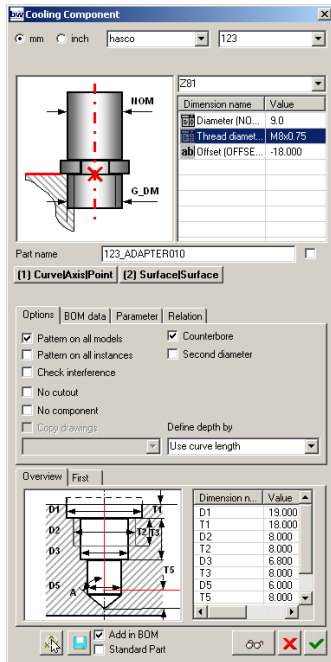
Cooling Component

mm inch hasco 123

Z81

NOM

G_DM

| Dimension name | Value |
|---|---|
| Diameter (NO... | 9.0 |
| Thread diamet... | M8x0.75 |
| Offset (OFFSE... | -18.000 |

Part name 123_ADAPTER010

(1) Curve|Axis|Point (2) Surface|Surface

Options BOM data Parameter Relation

Pattern on all models
Pattern on all instances
Check interference
No cutout
No component
Copy drawings
Counterbore
Second diameter
Define depth by
Use curve length

Overview First

D1 T1 D2 T2 T3 D3 T5 D5 A

| Dimension n... | Value |
|---|---|
| D1 | 19.000 |
| T1 | 18.000 |
| D2 | 8.000 |
| T2 | 8.000 |
| D3 | 6.800 |
| T3 | 8.000 |
| D5 | 6.000 |
| T5 | 8.000 |

Add in BOM
Standard Part